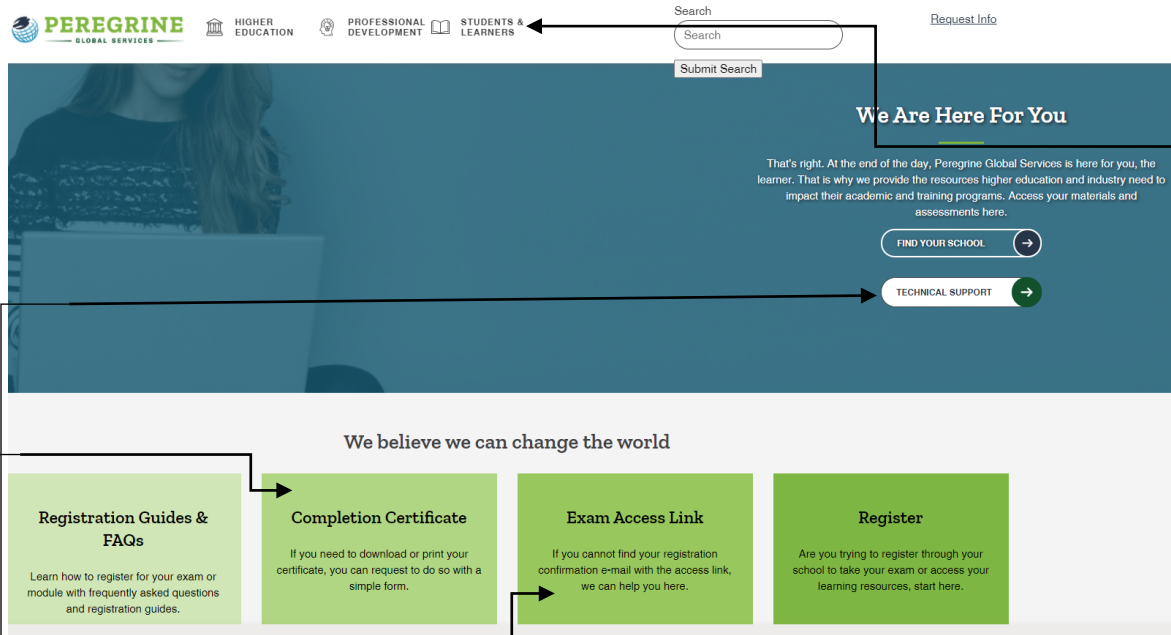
PEREGRINE
GLOBAL SERVICES

HIGHER EDUCATION

PROFESSIONAL DEVELOPMENT

STUDENTS & LEARNERS

Search

Search

Submit Search

Request Info

We Are Here For You

That's right. At the end of the day, Peregrine Global Services is here for you, the learner. That is why we provide the resources higher education and industry need to impact their academic and training programs. Access your materials and assessments here.

FIND YOUR SCHOOL

TECHNICAL SUPPORT

We believe we can change the world

Registration Guides & FAQs

Learn how to register for your exam or module with frequently asked questions and registration guides.

Completion Certificate

If you need to download or print your certificate, you can request to do so with a simple form.

Exam Access Link

If you cannot find your registration confirmation e-mail with the access link, we can help you here.

Register

Are you trying to register through your school to take your exam or access your learning resources, start here.